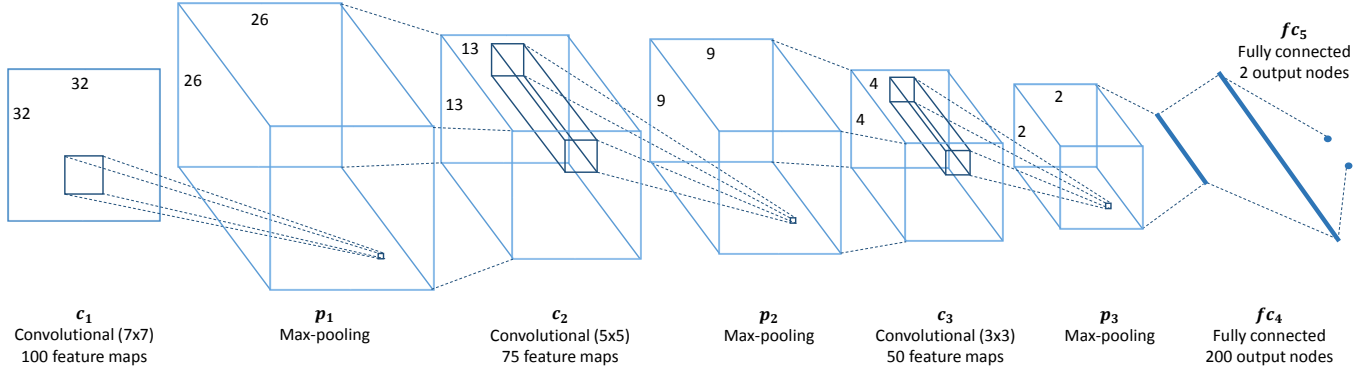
32
32
26
26
13
13
9
9
4
4
2
2
$fc_5$
Fully connected
2 output nodes

$c_1$
Convolutional (7x7)
100 feature maps

$p_1$
Max-pooling

$c_2$
Convolutional (5x5)
75 feature maps

$p_2$
Max-pooling

$c_3$
Convolutional (3x3)
50 feature maps

$p_3$
Max-pooling

$fc_4$
Fully connected
200 output nodes